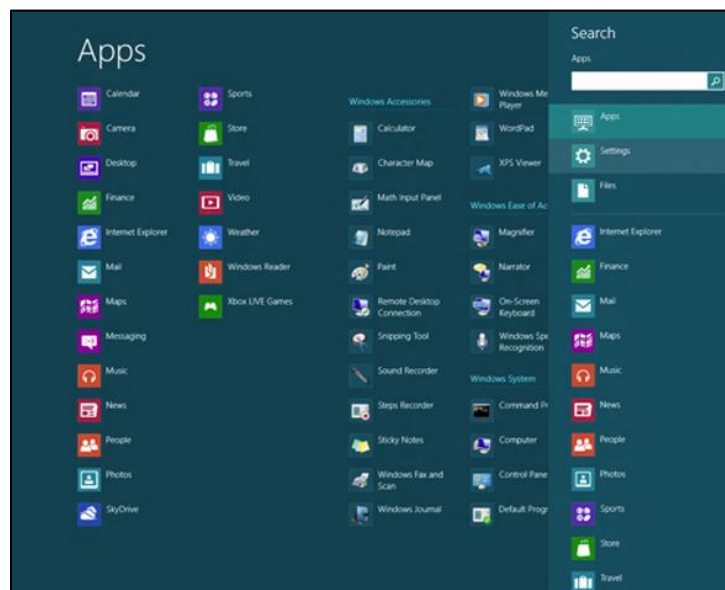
Apps

Calendar
Camera
Desktop
Finance
Internet Explorer
Mail
Maps
Messaging
Music
News
People
Photos
SkyDrive

Sports
Store
Travel
Video
Weather
Windows Reader
Xbox LIVE Games

Windows Accessories
Calculator
Character Map
Math Input Panel
Notepad
Paint
Remote Desktop Connection
Snipping Tool
Sound Recorder
Steps Recorder
Sticky Notes
Windows Fax and Scan
Windows Journal

Windows Me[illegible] Player
WordPad
XPS Viewer
Windows Ease of Ac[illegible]
Magnifier
Narrator
On-Screen Keyboard
Windows Spe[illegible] Recognition
Windows System
Command Pr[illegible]
Computer
Control Pane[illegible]
Default Progr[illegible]

Search
Apps

Apps
Settings
Files
Internet Explorer
Finance
Mail
Maps
Music
News
People
Photos
Sports
Store
Travel